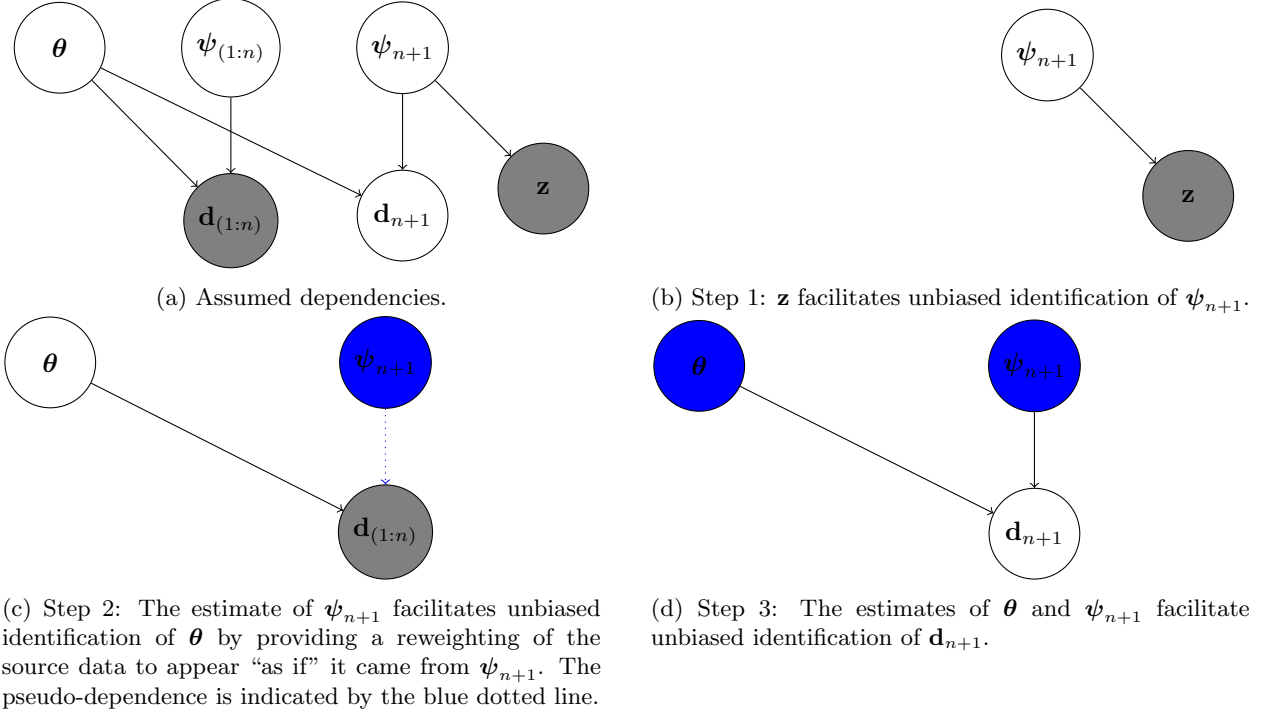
$\boldsymbol{\theta}$

$\boldsymbol{\psi}_{(1:n)}$

$\boldsymbol{\psi}_{n+1}$

$\mathbf{d}_{(1:n)}$

$\mathbf{d}_{n+1}$

$\mathbf{z}$

(a) Assumed dependencies.

$\boldsymbol{\psi}_{n+1}$

$\mathbf{z}$

(b) Step 1: $\mathbf{z}$ facilitates unbiased identification of $\boldsymbol{\psi}_{n+1}$.

$\boldsymbol{\theta}$

$\boldsymbol{\psi}_{n+1}$

$\mathbf{d}_{(1:n)}$

(c) Step 2: The estimate of $\boldsymbol{\psi}_{n+1}$ facilitates unbiased identification of $\boldsymbol{\theta}$ by providing a reweighting of the source data to appear "as if" it came from $\boldsymbol{\psi}_{n+1}$. The pseudo-dependence is indicated by the blue dotted line.

$\boldsymbol{\theta}$

$\boldsymbol{\psi}_{n+1}$

$\mathbf{d}_{n+1}$

(d) Step 3: The estimates of $\boldsymbol{\theta}$ and $\boldsymbol{\psi}_{n+1}$ facilitate unbiased identification of $\mathbf{d}_{n+1}$.